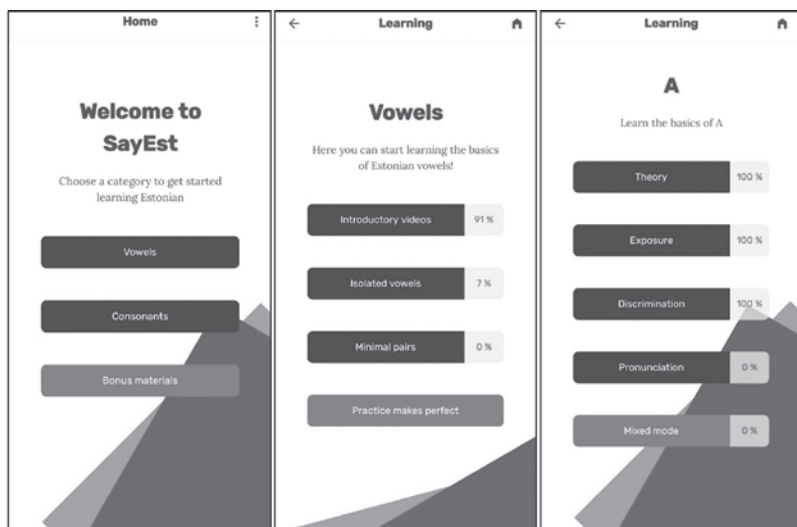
Home

Welcome to SayEst

Choose a category to get started learning Estonian

Vowels

Consonants

Bonus materials

←

Learning

Vowels

Here you can start learning the basics of Estonian vowels!

Introductory videos 91 %

Isolated vowels 7 %

Minimal pairs 0 %

Practice makes perfect

←

Learning

A

Learn the basics of A

Theory 100 %

Exposure 100 %

Discrimination 100 %

Pronunciation 0 %

Mixed mode 0 %